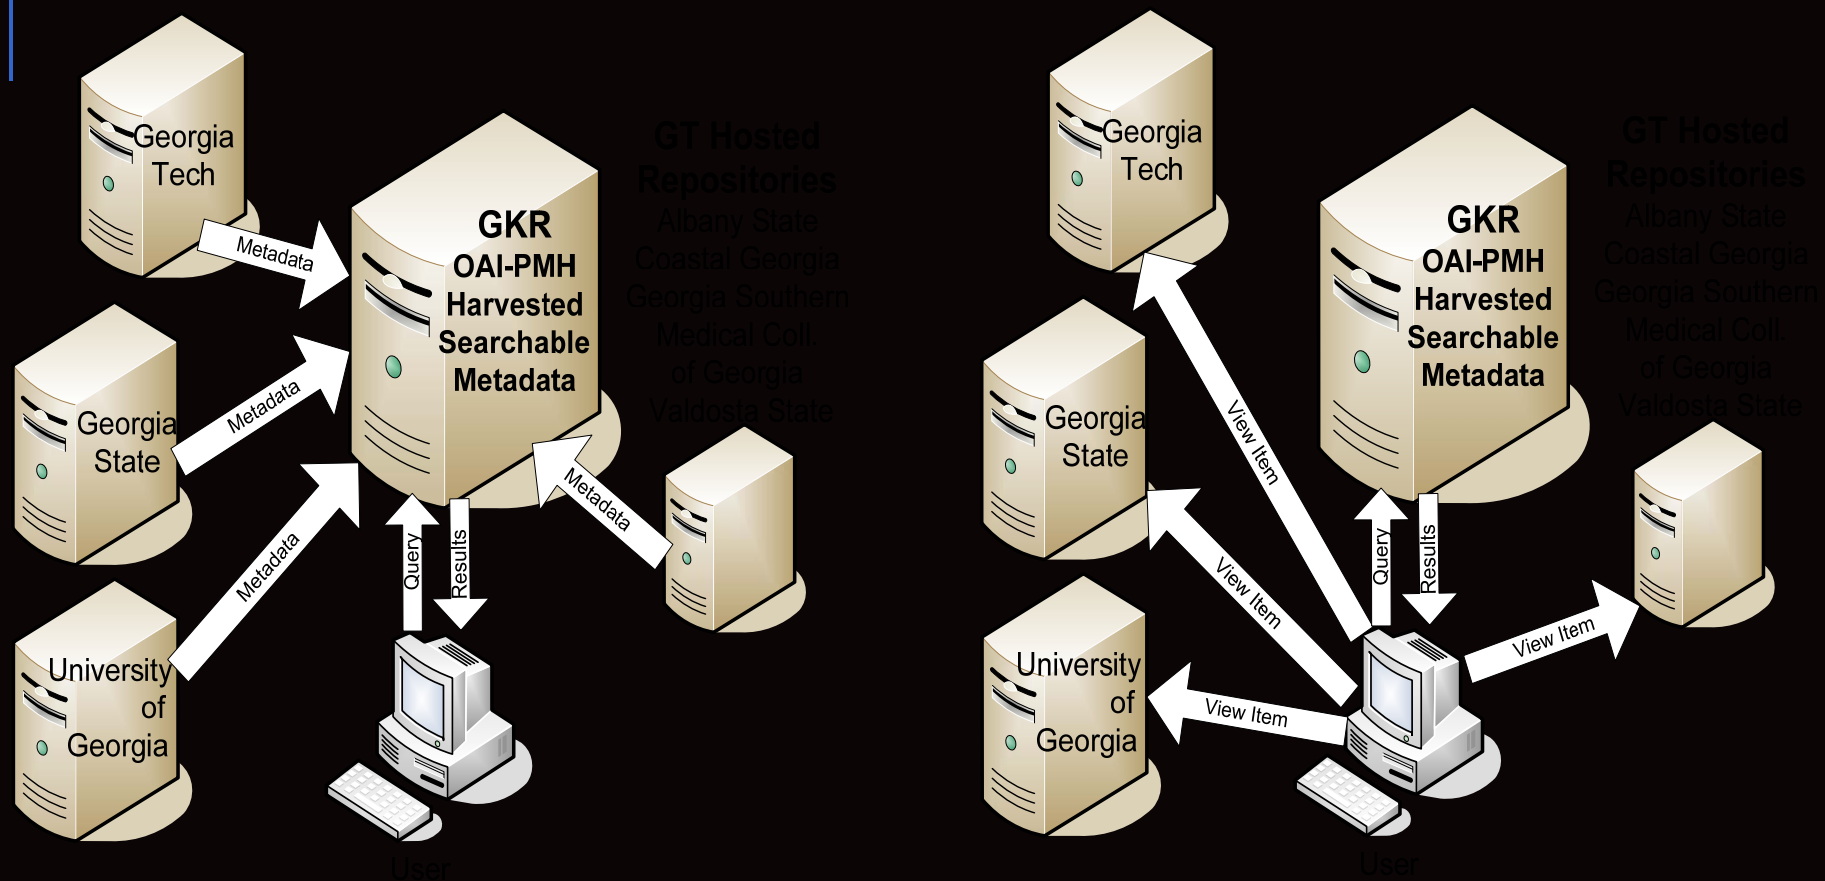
Georgia Tech

Metadata

GKR
OAI-PMH
Harvested
Searchable
Metadata

GT Hosted Repositories
Albany State
Coastal Georgia
Georgia Southern
Medical Coll. of Georgia
Valdosta State

Georgia State

Metadata

Metadata

Metadata

Query

Results

University of Georgia

User

Georgia Tech

GKR
OAI-PMH
Harvested
Searchable
Metadata

GT Hosted Repositories
Albany State
Coastal Georgia
Georgia Southern
Medical Coll. of Georgia
Valdosta State

View Item

Georgia State

Query

Results

View Item

View Item

University of Georgia

View Item

User